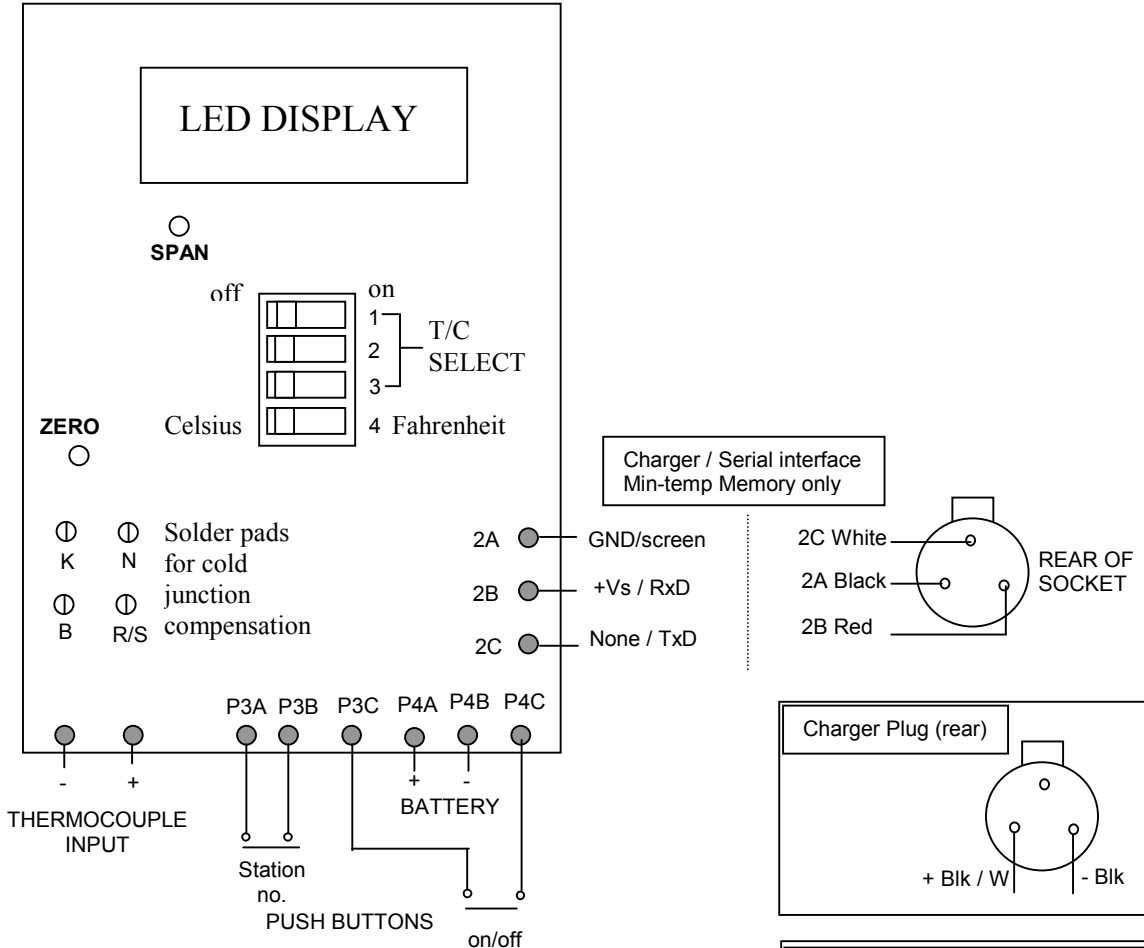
LED DISPLAY

SPAN

off

on

1

2

3

T/C SELECT

ZERO

Celsius

4 Fahrenheit

Charger / Serial interface
Min-temp Memory only

K

N

B

R/S

Solder pads for cold junction compensation

2A

GND/screen

2B

+Vs / RxD

2C

None / TxD

2C White

2A Black

2B Red

REAR OF SOCKET

P3A P3B P3C P4A P4B P4C

-

+

THERMOCOUPLE INPUT

+

-

BATTERY

Station no.

PUSH BUTTONS

on/off

Charger Plug (rear)

+ Blk / W

- Blk